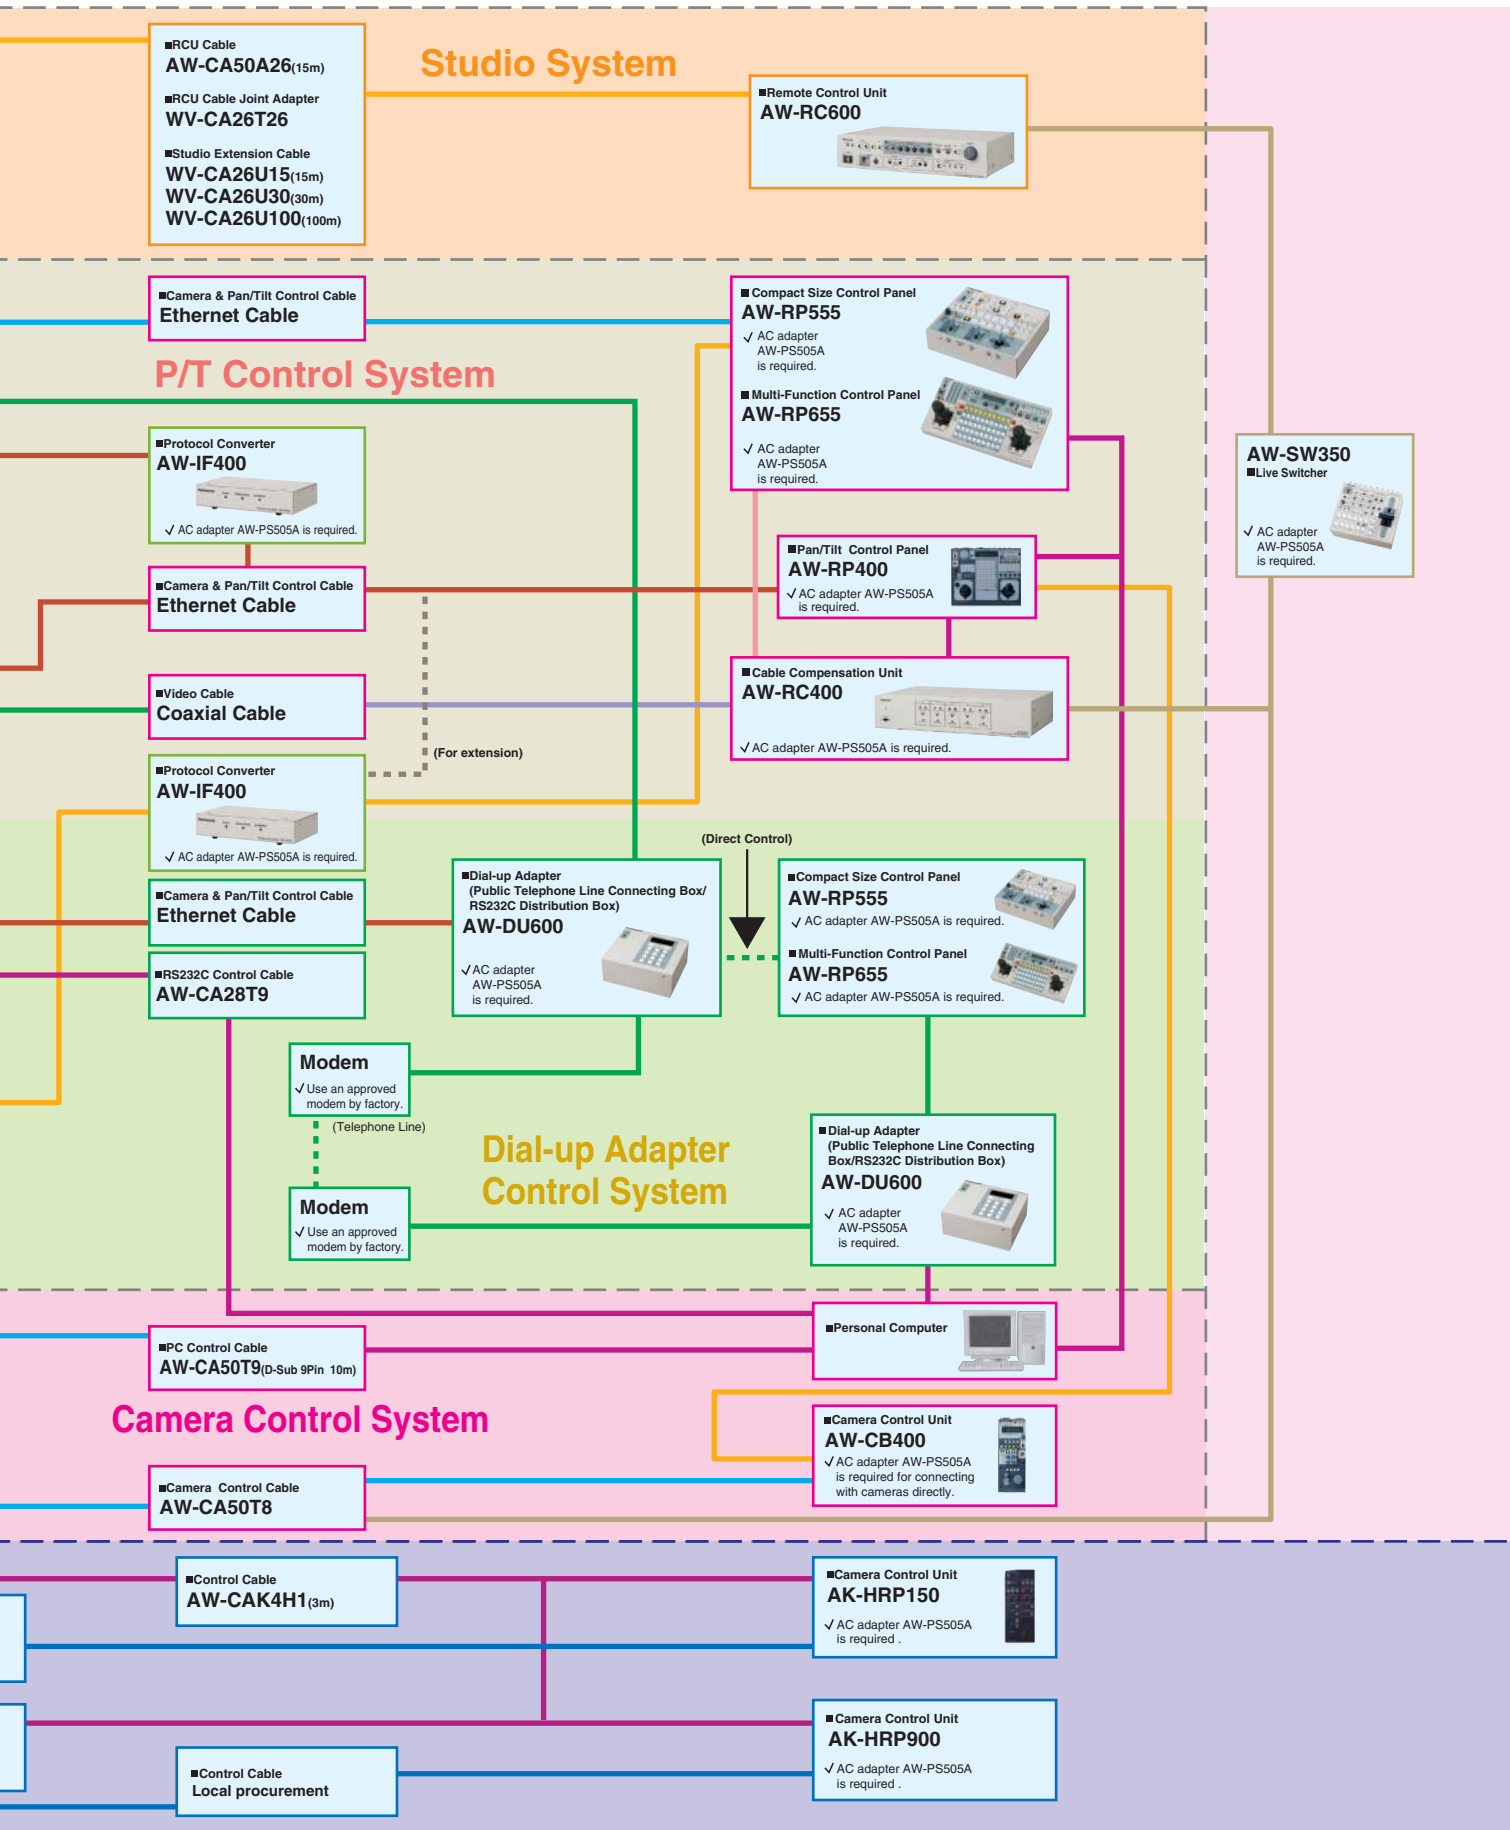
■RCU Cable
AW-CA50A26(15m)
■RCU Cable Joint Adapter
WV-CA26T26
■Studio Extension Cable
WV-CA26U15(15m)
WV-CA26U30(30m)
WV-CA26U100(100m)

Studio System

■Remote Control Unit
AW-RC600

■Camera & Pan/Tilt Control Cable
Ethernet Cable

P/T Control System

■Compact Size Control Panel
AW-RP555
✓ AC adapter AW-PS505A is required.
■Multi-Function Control Panel
AW-RP655
✓ AC adapter AW-PS505A is required.

AW-SW350
■Live Switcher
✓ AC adapter AW-PS505A is required.

■Protocol Converter
AW-IF400
✓ AC adapter AW-PS505A is required.

■Pan/Tilt Control Panel
AW-RP400
✓ AC adapter AW-PS505A is required.

■Camera & Pan/Tilt Control Cable
Ethernet Cable

■Cable Compensation Unit
AW-RC400
✓ AC adapter AW-PS505A is required.

■Video Cable
Coaxial Cable

(For extension)

■Protocol Converter
AW-IF400
✓ AC adapter AW-PS505A is required.

(Direct Control)

■Dial-up Adapter
(Public Telephone Line Connecting Box/ RS232C Distribution Box)
AW-DU600
✓ AC adapter AW-PS505A is required.

■Compact Size Control Panel
AW-RP555
✓ AC adapter AW-PS505A is required.
■Multi-Function Control Panel
AW-RP655
✓ AC adapter AW-PS505A is required.

■Camera & Pan/Tilt Control Cable
Ethernet Cable

■RS232C Control Cable
AW-CA28T9

Modem
✓ Use an approved modem by factory.

(Telephone Line)

Dial-up Adapter
Control System

■Dial-up Adapter
(Public Telephone Line Connecting Box/RS232C Distribution Box)
AW-DU600
✓ AC adapter AW-PS505A is required.

Modem
✓ Use an approved modem by factory.

■Personal Computer

■PC Control Cable
AW-CA50T9(D-Sub 9Pin 10m)

Camera Control System

■Camera Control Unit
AW-CB400
✓ AC adapter AW-PS505A is required for connecting with cameras directly.

■Camera Control Cable
AW-CA50T8

■Control Cable
AW-CAK4H1(3m)

■Camera Control Unit
AK-HRP150
✓ AC adapter AW-PS505A is required .

■Camera Control Unit
AK-HRP900
✓ AC adapter AW-PS505A is required .

■Control Cable
Local procurement